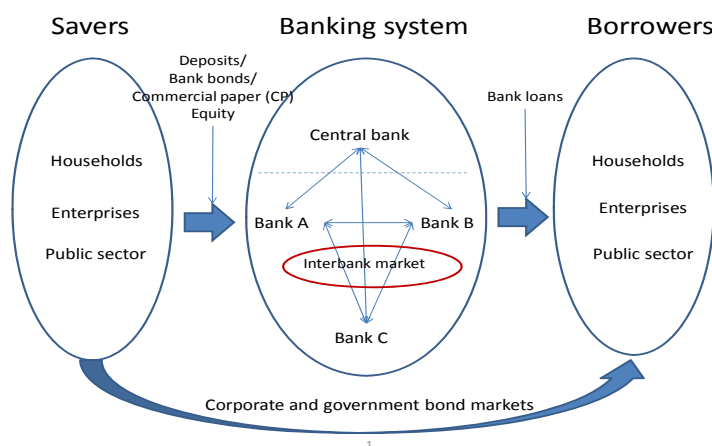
Savers

Banking system

Borrowers

Deposits/
Bank bonds/
Commercial paper (CP)
Equity

Bank loans

Households

Enterprises

Public sector

Central bank

Bank A

Bank B

Interbank market

Bank C

Households

Enterprises

Public sector

Corporate and government bond markets

1